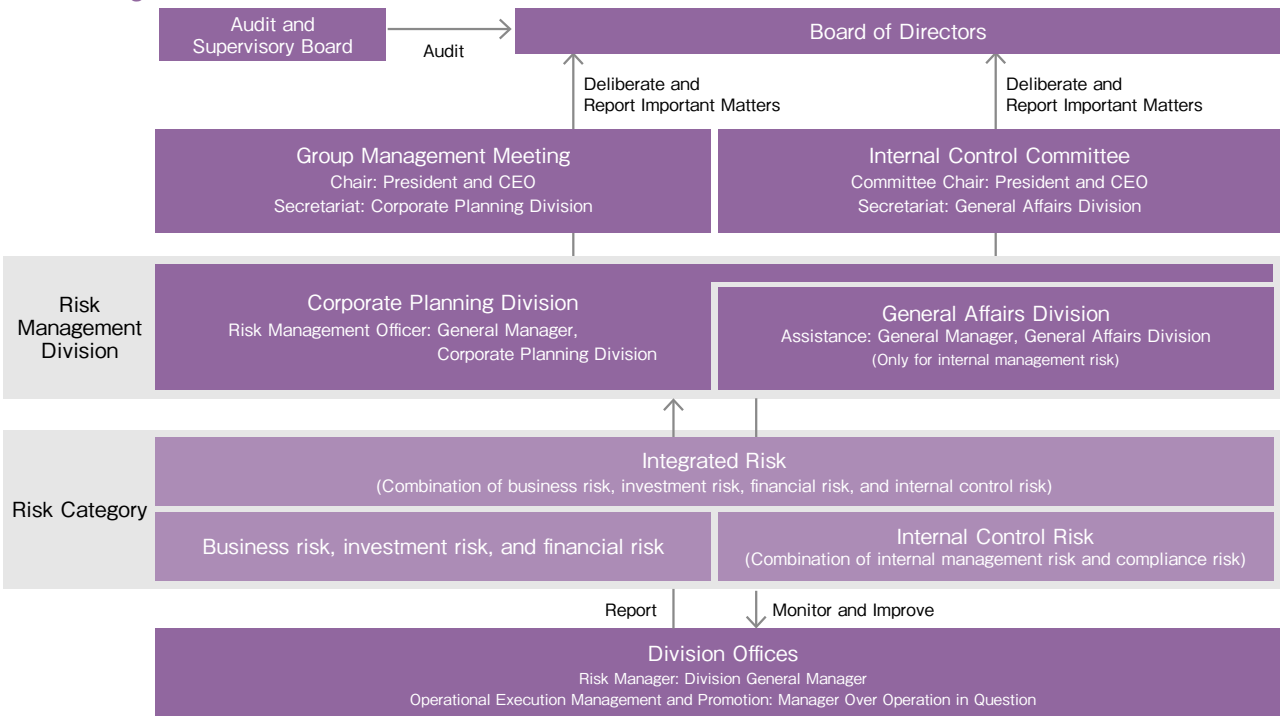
Audit and Supervisory Board

Audit

Board of Directors

Deliberate and Report Important Matters

Deliberate and Report Important Matters

Group Management Meeting
Chair: President and CEO
Secretariat: Corporate Planning Division

Internal Control Committee
Committee Chair: President and CEO
Secretariat: General Affairs Division

Risk Management Division

Corporate Planning Division
Risk Management Officer: General Manager, Corporate Planning Division

General Affairs Division
Assistance: General Manager, General Affairs Division
(Only for internal management risk)

Risk Category

Integrated Risk
(Combination of business risk, investment risk, financial risk, and internal control risk)

Business risk, investment risk, and financial risk

Internal Control Risk
(Combination of internal management risk and compliance risk)

Report

Monitor and Improve

Division Offices
Risk Manager: Division General Manager
Operational Execution Management and Promotion: Manager Over Operation in Question